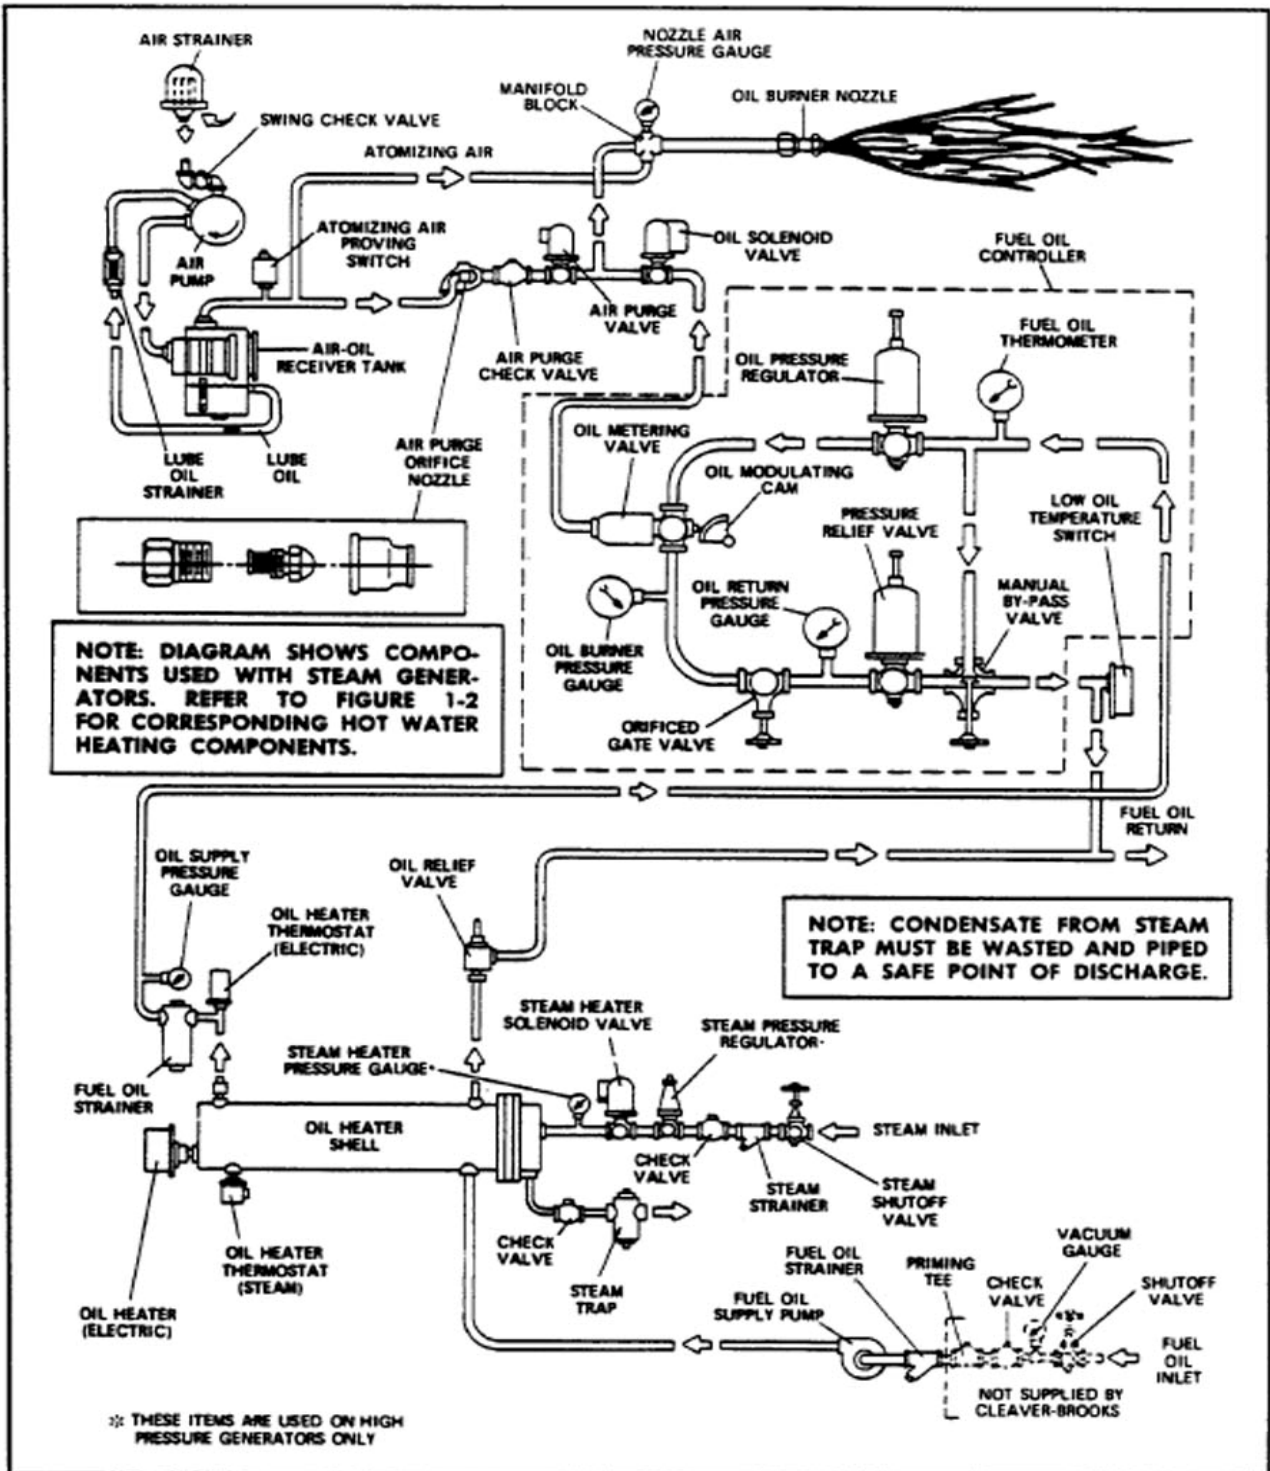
AIR STRAINER

NOZZLE AIR PRESSURE GAUGE

MANIFOLD BLOCK

OIL BURNER NOZZLE

SWING CHECK VALVE

ATOMIZING AIR

AIR PUMP

ATOMIZING AIR PROVING SWITCH

OIL SOLENOID VALVE

FUEL OIL CONTROLLER

AIR PURGE VALVE

AIR-OIL RECEIVER TANK

AIR PURGE CHECK VALVE

OIL PRESSURE REGULATOR

FUEL OIL THERMOMETER

LUBE OIL STRAINER

LUBE OIL

AIR PURGE ORIFICE NOZZLE

OIL METERING VALVE

OIL MODULATING CAM

PRESSURE RELIEF VALVE

LOW OIL TEMPERATURE SWITCH

OIL RETURN PRESSURE GAUGE

MANUAL BY-PASS VALVE

OIL BURNER PRESSURE GAUGE

NOTE: DIAGRAM SHOWS COMPONENTS USED WITH STEAM GENERATORS. REFER TO FIGURE 1-2 FOR CORRESPONDING HOT WATER HEATING COMPONENTS.

ORIFICED GATE VALVE

FUEL OIL RETURN

OIL SUPPLY PRESSURE GAUGE

OIL RELIEF VALVE

OIL HEATER THERMOSTAT (ELECTRIC)

NOTE: CONDENSATE FROM STEAM TRAP MUST BE WASTED AND PIPED TO A SAFE POINT OF DISCHARGE.

STEAM HEATER SOLENOID VALVE

STEAM PRESSURE REGULATOR*

STEAM HEATER PRESSURE GAUGE*

FUEL OIL STRAINER

OIL HEATER SHELL

STEAM INLET

CHECK VALVE

STEAM STRAINER

STEAM SHUTOFF VALVE

CHECK VALVE

OIL HEATER THERMOSTAT (STEAM)

STEAM TRAP

VACUUM GAUGE

FUEL OIL STRAINER

PRIMING TEE

CHECK VALVE

SHUTOFF VALVE

FUEL OIL SUPPLY PUMP

OIL HEATER (ELECTRIC)

FUEL OIL INLET

NOT SUPPLIED BY CLEAVER-BROOKS

* THESE ITEMS ARE USED ON HIGH PRESSURE GENERATORS ONLY